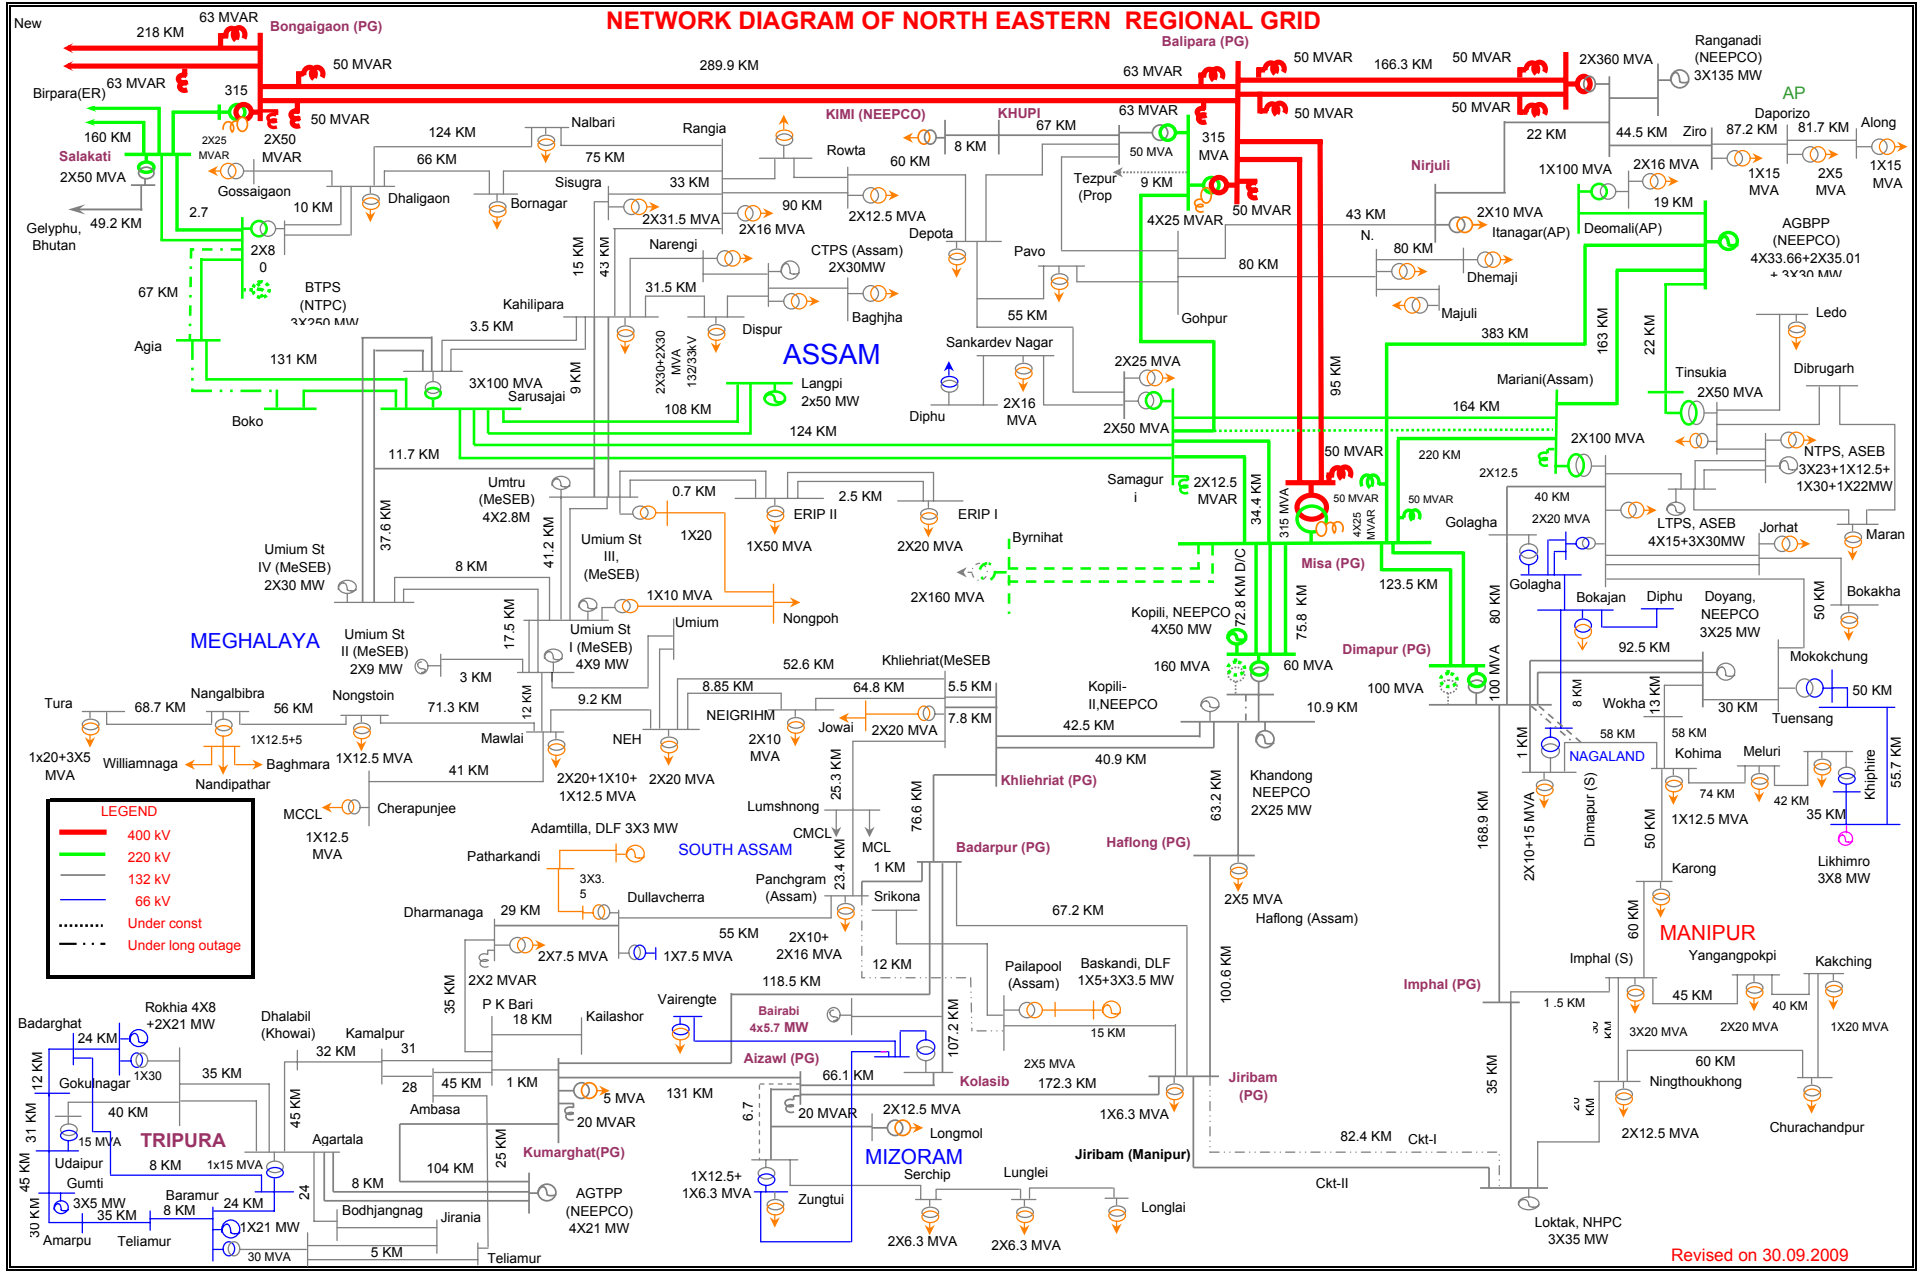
NETWORK DIAGRAM OF NORTH EASTERN REGIONAL GRID

New
218 KM
63 MVAR
Bongaigaon (PG)
Balipara (PG)
50 MVAR
289.9 KM
63 MVAR
50 MVAR
166.3 KM
50 MVAR
2X360 MVA
Ranganadi (NEEPCO) 3X135 MW
Birpara(ER)
63 MVAR
315
50 MVAR
50 MVAR
AP
Daporizo
160 KM
2X25 MVAR
2X50 MVAR
124 KM
Nalbari
Rangia
KIMI (NEEPCO)
KHUPI
67 KM
63 MVAR
22 KM
44.5 KM
Ziro
87.2 KM
81.7 KM
Along
Salakati
66 KM
75 KM
Rowta
8 KM
60 KM
50 MVA
315 MVA
Nirjuli
1X100 MVA
2X16 MVA
1X15 MVA
2X5 MVA
1X15 MVA
2X50 MVA
Gossaigaon
Sisugra
33 KM
Tezpur (Prop
9 KM
Dhaligaon
Bornagar
2X31.5 MVA
90 KM
2X12.5 MVA
50 MVAR
43 KM
2X10 MVA
19 KM
Gelyphu, Bhutan
49.2 KM
2.7
10 KM
2X16 MVA
Depota
4X25 MVAR
N.
Itanagar(AP)
Deomali(AP)
AGBPP (NEEPCO) 4X33.66+2X35.01 + 3X30 MW
2X8
0
15 KM
43 KM
Narengi
CTPS (Assam) 2X30MW
Pavo
80 KM
80 KM
Dhemaji
BTPS (NTPC) 3X250 MW
67 KM
31.5 KM
Baghjha
Majuli
Kahilipara
Dispur
Gohpur
55 KM
383 KM
Ledo
Agia
3.5 KM
2X30+2X30 MVA 132/33kV
ASSAM
Sankardev Nagar
163 KM
22 KM
131 KM
9 KM
3X100 MVA
Sarusajai
Langpi 2x50 MW
2X25 MVA
95 KM
Tinsukia
Dibrugarh
2X50 MVA
Mariani(Assam)
Boko
108 KM
Diphu
2X16 MVA
2X50 MVA
164 KM
124 KM
2X100 MVA
NTPS, ASEB 3X23+1X12.5+ 1X30+1X22MW
11.7 KM
50 MVAR
220 KM
2X12.5
Umtru (MeSEB) 4X2.8M
0.7 KM
2.5 KM
Samagur i
2X12.5 MVAR
34.4 KM
315 MVA
50 MVAR
4X25 MVAR
50 MVAR
40 KM
LTPS, ASEB 4X15+3X30MW
Jorhat
Maran
ERIP II
ERIP I
Golagha
2X20 MVA
Umium St IV (MeSEB) 2X30 MW
37.6 KM
41.2 KM
Umium St III, (MeSEB)
1X20
1X50 MVA
2X20 MVA
Byrnihat
Golagha
Bokajan
Diphu
Doyang, NEEPCO 3X25 MW
8 KM
Misa (PG)
123.5 KM
50 KM
Bokakha
1X10 MVA
2X160 MVA
Kopili, NEEPCO 4X50 MW
72.8 KM D/C
75.8 KM
80 KM
MEGHALAYA
Umium St II (MeSEB) 2X9 MW
17.5 KM
Umium St I (MeSEB) 4X9 MW
Umium
Nongpoh
Dimapur (PG)
92.5 KM
Mokokchung
3 KM
52.6 KM
Khliehriat(MeSEB
160 MVA
60 MVA
100 MVA
100 MVA
8 KM
13 KM
50 KM
Tura
68.7 KM
Nangalbibra
56 KM
Nongstoin
71.3 KM
12 KM
9.2 KM
8.85 KM
64.8 KM
5.5 KM
Kopili-II,NEEPCO
10.9 KM
Wokha
30 KM
Tuensang
NEIGRIHM
7.8 KM
42.5 KM
58 KM
58 KM
1X12.5+5
Mawlai
NEH
2X10 MVA
Jowai
2X20 MVA
1 KM
NAGALAND
Kohima
Meluri
Khiphire
55.7 KM
1x20+3X5 MVA
Williamnaga
Baghmara
1X12.5 MVA
41 KM
40.9 KM
Khandong NEEPCO 2X25 MW
Dimapur (S)
74 KM
42 KM
Nandipathar
2X20+1X10+ 1X12.5 MVA
2X20 MVA
25.3 KM
Khliehriat (PG)
63.2 KM
168.9 KM
2X10+15 MVA
1X12.5 MVA
35 KM
LEGEND
400 kV
220 kV
132 kV
66 kV
Under const
Under long outage
MCCL
Cherapunjee
Lumshnong
76.6 KM
Likhimro 3X8 MW
1X12.5 MVA
Adamtilla, DLF 3X3 MW
CMCL
MCL
Badarpur (PG)
Haflong (PG)
50 KM
Patharkandi
SOUTH ASSAM
23.4 KM
1 KM
Karong
3X3.5
Dullavcherra
Panchgram (Assam)
Srikona
2X5 MVA
Haflong (Assam)
60 KM
MANIPUR
Dharmanaga
29 KM
67.2 KM
Imphal (S)
Yangangpokpi
Kakching
55 KM
2X10+ 2X16 MVA
2X7.5 MVA
1X7.5 MVA
12 KM
Pailapool (Assam)
Baskandi, DLF 1X5+3X3.5 MW
100.6 KM
Imphal (PG)
35 KM
2X2 MVAR
118.5 KM
1.5 KM
45 KM
40 KM
P K Bari
Kailashor
Vairengte
Bairabi 4x5.7 MW
107.2 KM
15 KM
3X20 MVA
2X20 MVA
1X20 MVA
Badarghat
Rokhia 4X8 +2X21 MW
Dhalabil (Khowai)
18 KM
Kamalpur
Aizawl (PG)
2X5 MVA
24 KM
32 KM
31
60 KM
Ningthoukhong
12 KM
Gokulnagar
1X30
35 KM
28
45 KM
1 KM
66.1 KM
Kolasib
172.3 KM
Jiribam (PG)
35 KM
40 KM
5 MVA
131 KM
20 MVAR
1X6.3 MVA
Churachandpur
Ambasa
20 MVAR
2X12.5 MVA
31 KM
15 MVA
TRIPURA
45 KM
Agartala
Longmol
82.4 KM
Ckt-I
2X12.5 MVA
Udaipur
8 KM
1x15 MVA
Kumarghat(PG)
6.7
MIZORAM
Jiribam (Manipur)
Gumti
104 KM
25 KM
1X12.5+ 1X6.3 MVA
Serchip
Lunglei
45 KM
3X5 MW
Baramur
24 KM
24
8 KM
AGTPP (NEEPCO) 4X21 MW
Zungtui
Ckt-II
35 KM
8 KM
Bodhjangnag
Jirania
Longlai
30 KM
1X21 MW
2X6.3 MVA
2X6.3 MVA
Loktak, NHPC 3X35 MW
Amarpu
Teliamur
30 MVA
5 KM
Teliamur
Revised on 30.09.2009